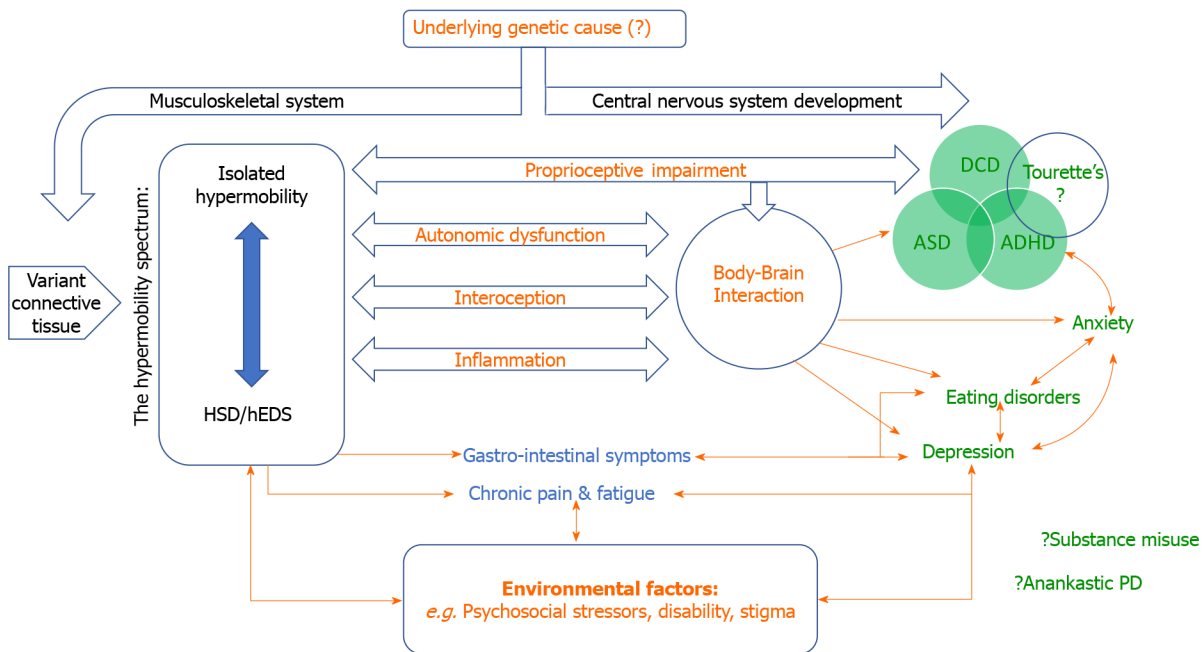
Underlying genetic cause (?)

Musculoskeletal system

Central nervous system development

Variant connective tissue

The hypermobility spectrum:

Isolated hypermobility

HSD/hEDS

Proprioceptive impairment

Autonomic dysfunction

Interoception

Inflammation

Body-Brain Interaction

DCD

Tourette's ?

ASD

ADHD

Anxiety

Eating disorders

Depression

Gastro-intestinal symptoms

Chronic pain & fatigue

?Substance misuse

?Anankastic PD

Environmental factors:
e.g. Psychosocial stressors, disability, stigma